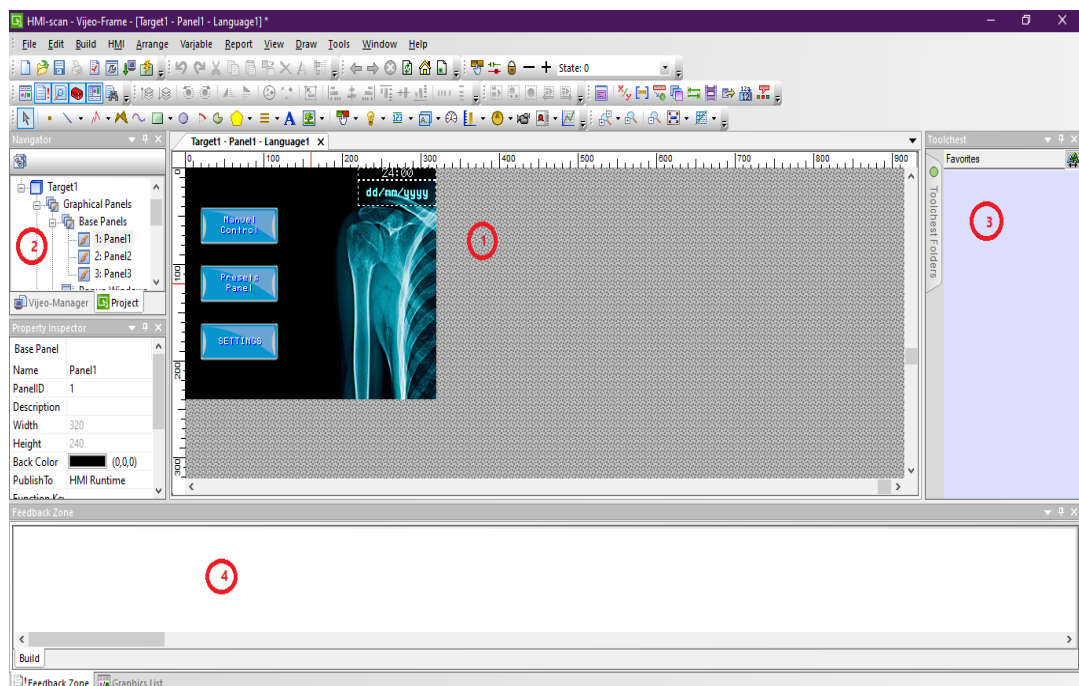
HMI-scan - Vijeo-Frame - [Target1 - Panel1 - Language1] *

File Edit Build HMI Arrange Variable Report View Draw Tools Window Help

State: 0

Navigator

Target1
Graphical Panels
Base Panels
1: Panel1
2: Panel2
3: Panel3
Popup Windows

Vijeo-Manager Project

Property Inspector

| Base Panel | |
|---|---|
| Name | Panel1 |
| PanelID | 1 |
| Description | |
| Width | 320 |
| Height | 240 |
| Back Color | (0,0,0) |
| PublishTo | HMI Runtime |
| Function Ke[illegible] | |

Target1 - Panel1 - Language1 ×

0 100 200 300 400 500 600 700 800 900

24:00
dd/mm/yyyy

Manuel Control

Presets Panel

SETTINGS

100
200
300

1

2

Toolchest

Favorites

Toolchest Folders

3

Feedback Zone

4

Build

Feedback Zone Graphics List